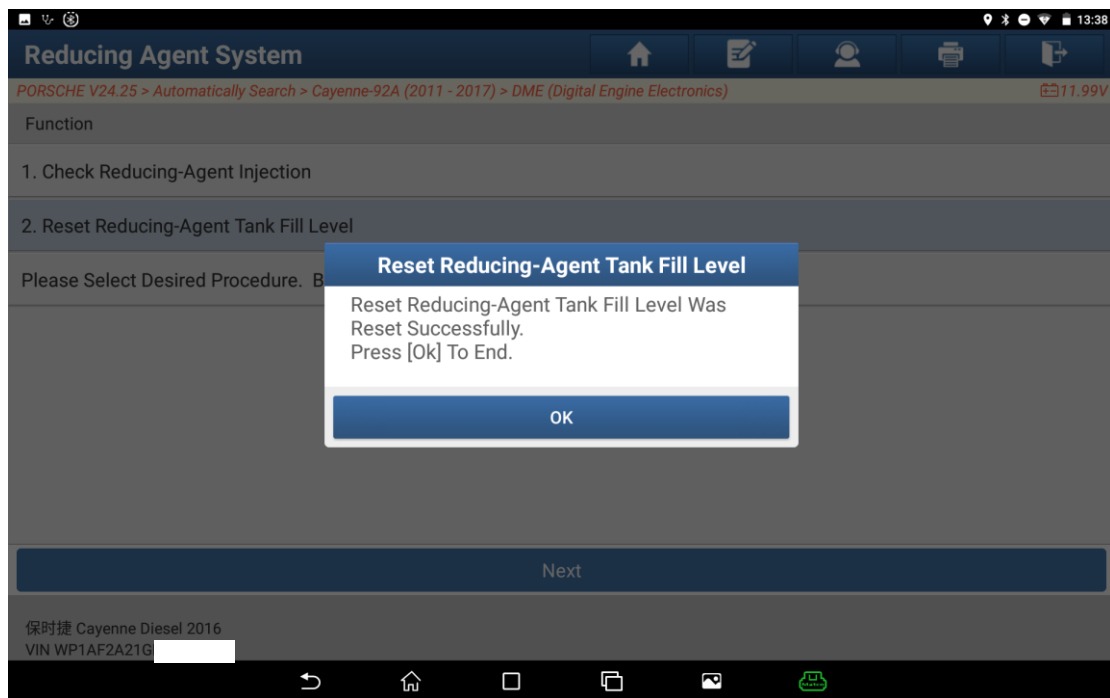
13:38

Reducing Agent System

PORSCHE V24.25 > Automatically Search > Cayenne-92A (2011 - 2017) > DME (Digital Engine Electronics)

11.99V

Function

1. Check Reducing-Agent Injection

2. Reset Reducing-Agent Tank Fill Level

Please Select Desired Procedure. B

Reset Reducing-Agent Tank Fill Level

Reset Reducing-Agent Tank Fill Level Was Reset Successfully.
Press [Ok] To End.

OK

Next

保时捷 Cayenne Diesel 2016
VIN WP1AF2A21G